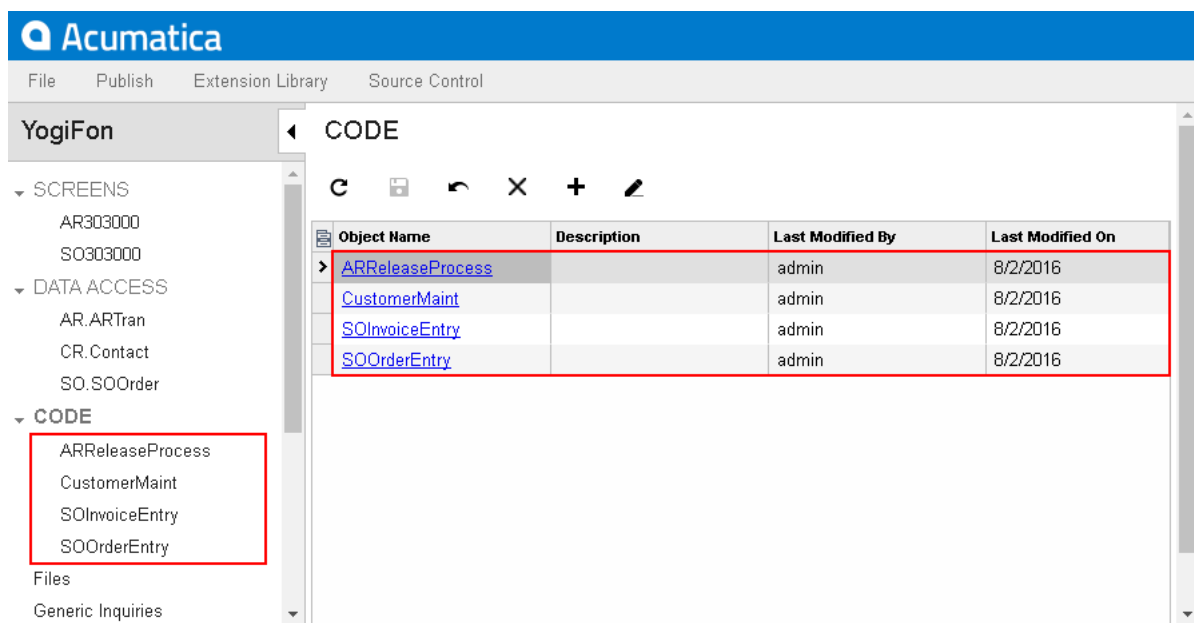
Acumatica

File Publish Extension Library Source Control

YogiFon

SCREENS
AR303000
SO303000
DATA ACCESS
AR.ARTran
CR.Contact
SO.SOOrder
CODE
ARReleaseProcess
CustomerMaint
SOInvoiceEntry
SOOrderEntry
Files
Generic Inquiries

CODE

| Object Name | Description | Last Modified By | Last Modified On |
|---|---|---|---|
| ARReleaseProcess | | admin | 8/2/2016 |
| CustomerMaint | | admin | 8/2/2016 |
| SOInvoiceEntry | | admin | 8/2/2016 |
| SOOrderEntry | | admin | 8/2/2016 |